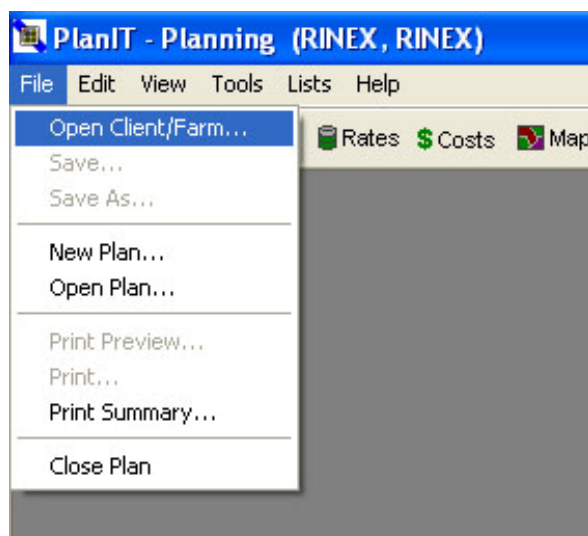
PlanIT - Planning (RINEX, RINEX)

File Edit View Tools Lists Help

Open Client/Farm...
Save...
Save As...

New Plan...
Open Plan...

Print Preview...
Print...
Print Summary...

Close Plan

Rates $ Costs Map